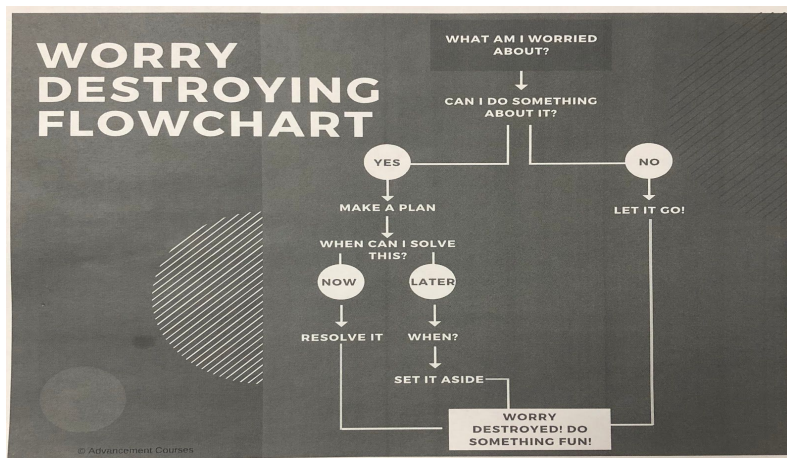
WORRY DESTROYING FLOWCHART

WHAT AM I WORRIED ABOUT?

CAN I DO SOMETHING ABOUT IT?

YES

NO

MAKE A PLAN

LET IT GO!

WHEN CAN I SOLVE THIS?

NOW

LATER

RESOLVE IT

WHEN?

SET IT ASIDE

WORRY DESTROYED! DO SOMETHING FUN!

© Advancement Courses